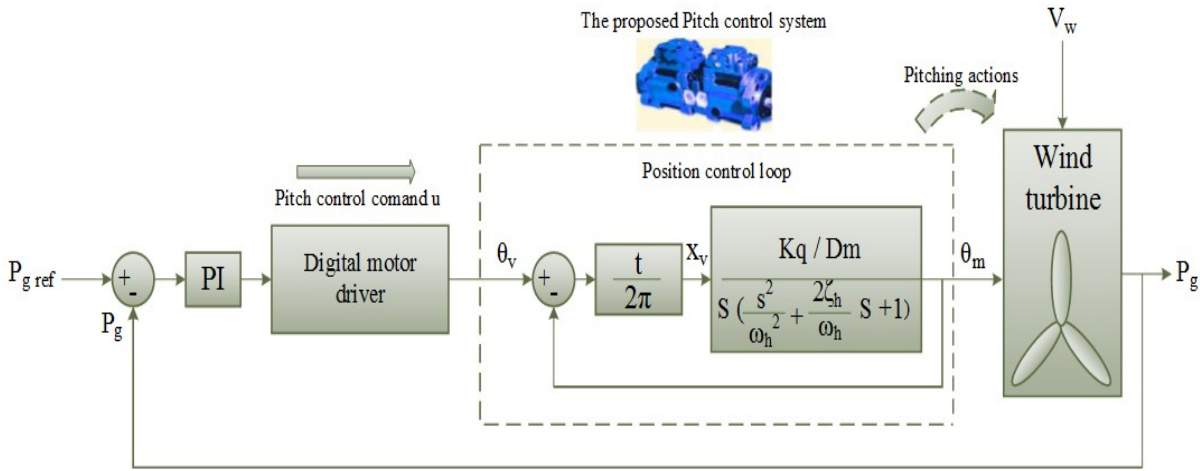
The proposed Pitch control system

$V_w$

Pitching actions

Position control loop

Pitch control comand u

Wind turbine

$P_{g\,ref}$

+

-

$P_g$

PI

Digital motor driver

$\theta_v$

+

-

$\frac{t}{2\pi}$

$x_v$

$\frac{Kq / Dm}{S\left(\frac{s^2}{\omega_h^2} + \frac{2\zeta_h}{\omega_h} S + 1\right)}$

$\theta_m$

$P_g$